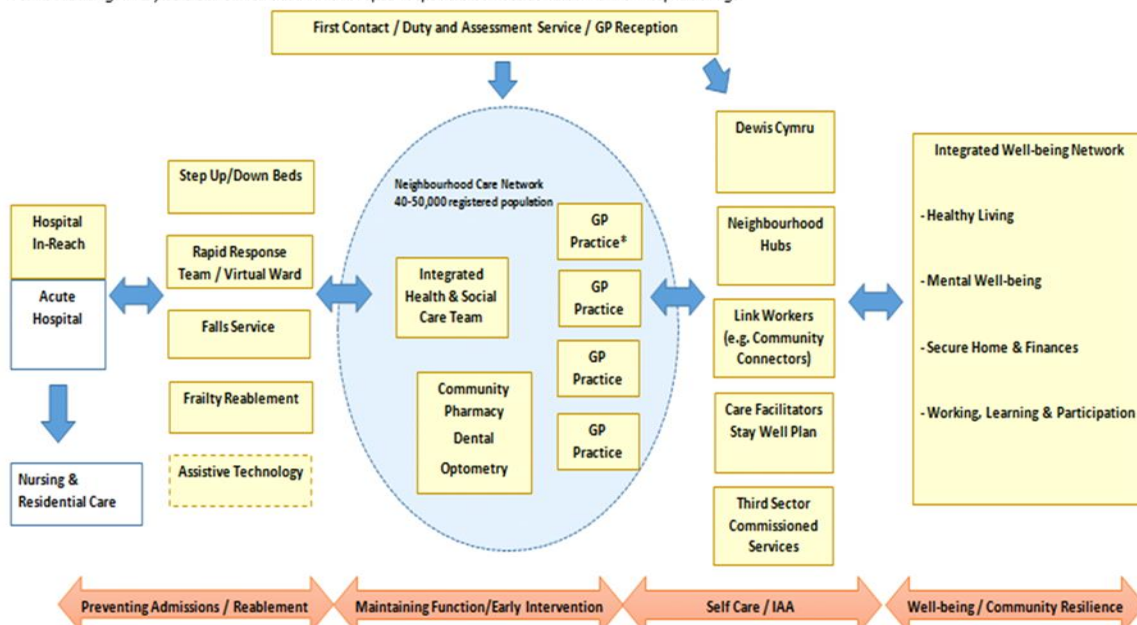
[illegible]

First Contact / Duty and Assessment Service / GP Reception

Hospital In-Reach

Acute Hospital

Nursing & Residential Care

Step Up/Down Beds

Rapid Response Team / Virtual Ward

Falls Service

Frailty Reablement

Assistive Technology

Neighbourhood Care Network 40-50,000 registered population

Integrated Health & Social Care Team

Community Pharmacy Dental Optometry

GP Practice*

GP Practice

GP Practice

GP Practice

Dewis Cymru

Neighbourhood Hubs

Link Workers (e.g. Community Connectors)

Care Facilitators Stay Well Plan

Third Sector Commissioned Services

Integrated Well-being Network

- Healthy Living

- Mental Well-being

- Secure Home & Finances

- Working, Learning & Participation

Preventing Admissions / Reablement

Maintaining Function/Early Intervention

Self Care / IAA

Well-being / Community Resilience